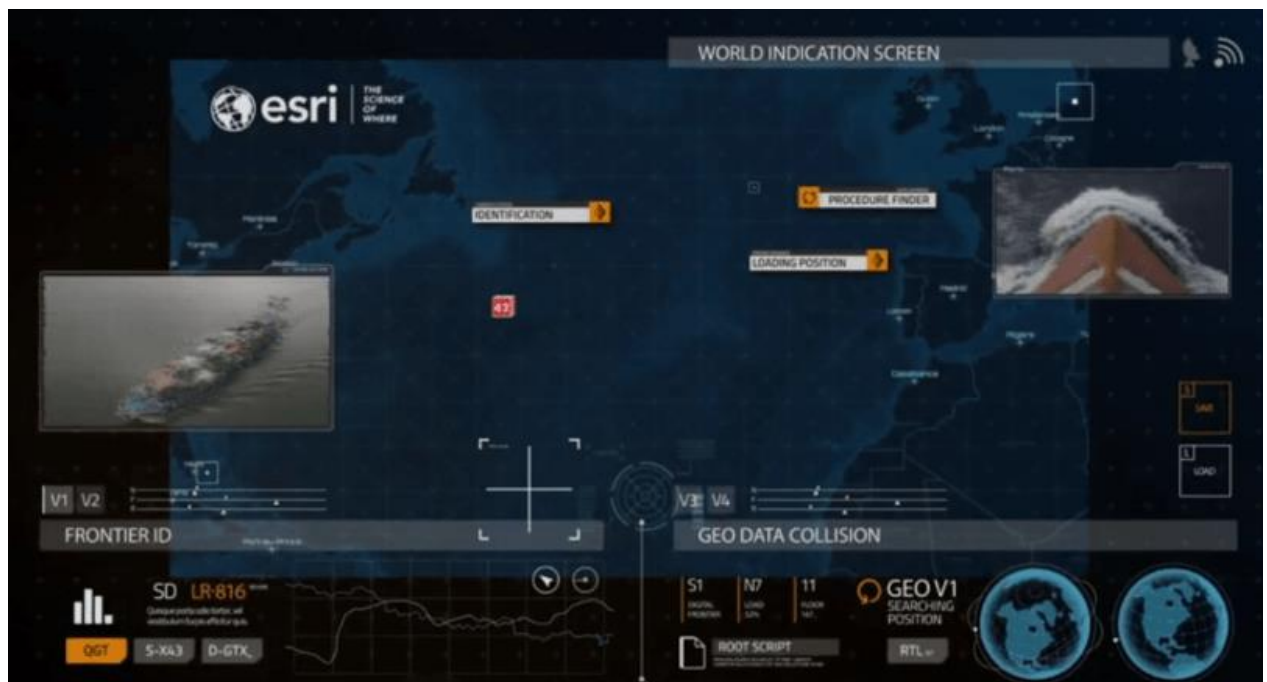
WORLD INDICATION SCREEN

esri | THE SCIENCE OF WHERE

IDENTIFICATION

PROCEDURE FINDER

LOADING POSITION

43

Madrid

Lisbon

Casablanca

London

V1 V2

V3 V4

FRONTIER ID

GEO DATA COLLISION

SD LR-816

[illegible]

QGT S-X43 D-GTX_

S1 N7 11

ROOT SCRIPT

GEO V1 SEARCHING POSITION

RTL

SAVE

LOAD